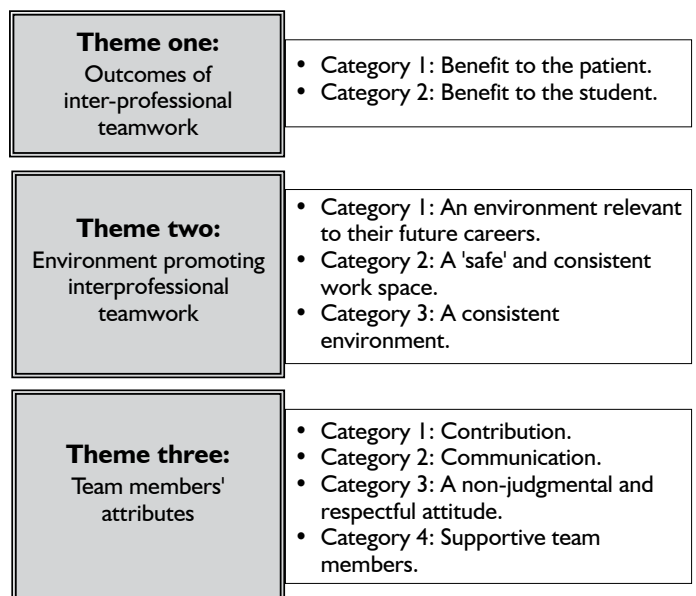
**Theme one:**
Outcomes of inter-professional teamwork

- Category 1: Benefit to the patient.
- Category 2: Benefit to the student.

**Theme two:**
Environment promoting interprofessional teamwork

- Category 1: An environment relevant to their future careers.
- Category 2: A 'safe' and consistent work space.
- Category 3: A consistent environment.

**Theme three:**
Team members' attributes

- Category 1: Contribution.
- Category 2: Communication.
- Category 3: A non-judgmental and respectful attitude.
- Category 4: Supportive team members.